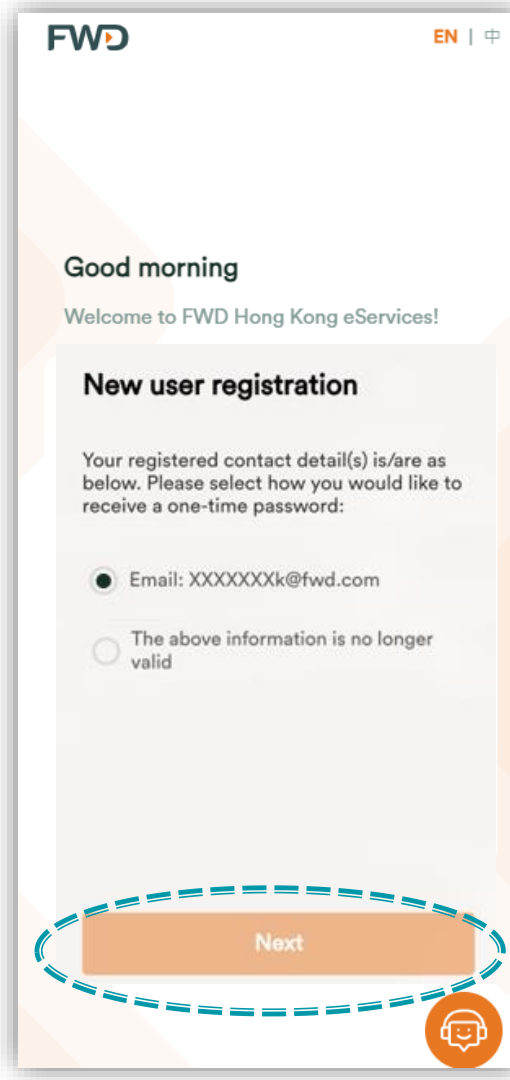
FWD

EN | 中

Good morning

Welcome to FWD Hong Kong eServices!

New user registration

Your registered contact detail(s) is/are as below. Please select how you would like to receive a one-time password:

Email: XXXXXXXk@fwd.com

The above information is no longer valid

Next